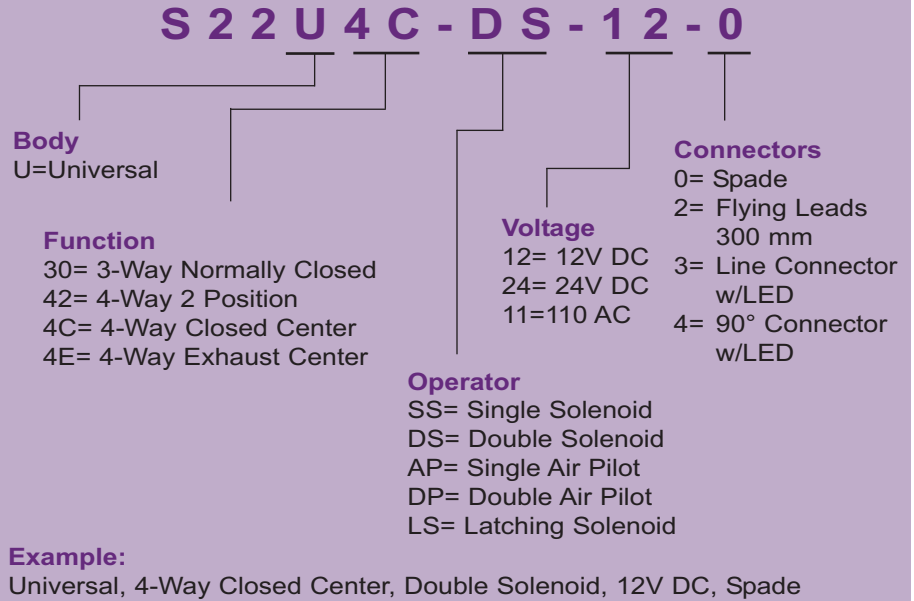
S 2 2 U 4 C - D S - 1 2 - 0

Body
U=Universal

Connectors
0= Spade
2= Flying Leads 300 mm
3= Line Connector w/LED
4= 90° Connector w/LED

Voltage
12= 12V DC
24= 24V DC
11=110 AC

Function
30= 3-Way Normally Closed
42= 4-Way 2 Position
4C= 4-Way Closed Center
4E= 4-Way Exhaust Center

Operator
SS= Single Solenoid
DS= Double Solenoid
AP= Single Air Pilot
DP= Double Air Pilot
LS= Latching Solenoid

Example:
Universal, 4-Way Closed Center, Double Solenoid, 12V DC, Spade